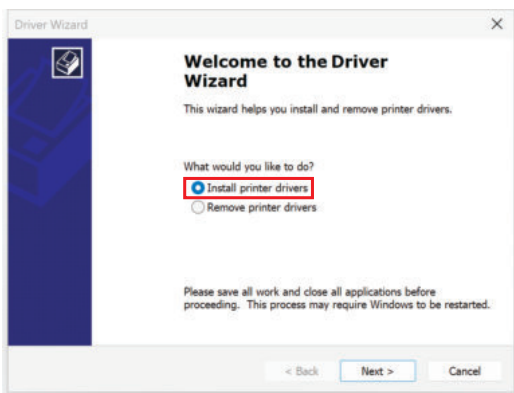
Driver Wizard

×

Welcome to the Driver Wizard

This wizard helps you install and remove printer drivers.

What would you like to do?

Install printer drivers

Remove printer drivers

Please save all work and close all applications before proceeding. This process may require Windows to be restarted.

< Back

Next >

Cancel